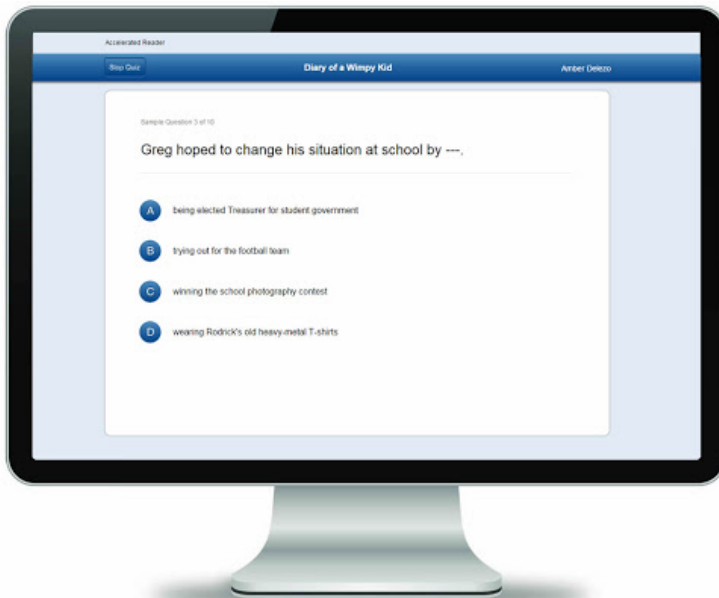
Accelerated Reader

Stop Quiz

Diary of a Wimpy Kid

Amber Delezo

Sample Question 3 of 10

Greg hoped to change his situation at school by ---.

A being elected Treasurer for student government

B trying out for the football team

C winning the school photography contest

D wearing Rodrick's old heavy-metal T-shirts